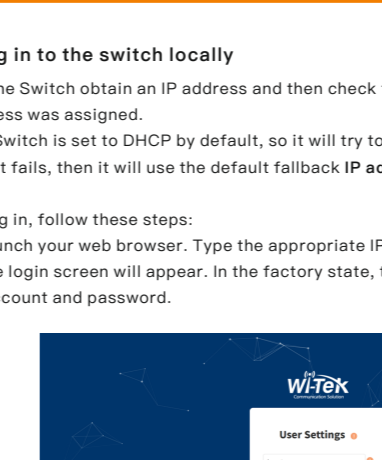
g in to the switch locally

he Switch obtain an IP address and then check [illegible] ess was assigned.

Switch is set to DHCP by default, so it will try to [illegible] t fails, then it will use the default fallback IP ad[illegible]

g in, follow these steps:

unch your web browser. Type the appropriate IP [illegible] e login screen will appear. In the factory state, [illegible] count and password.

Wi-Tek
Communication Solution

User Settings